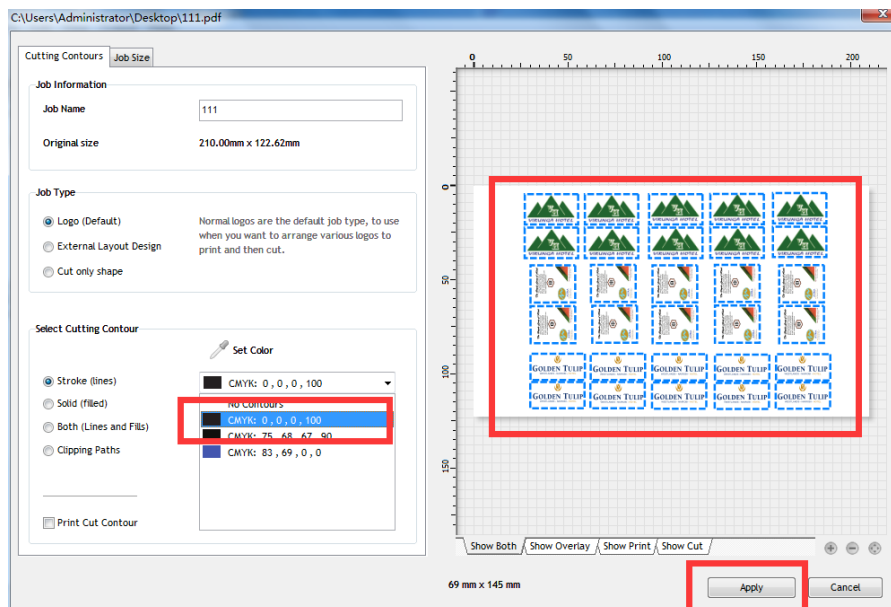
C:\Users\Administrator\Desktop\111.pdf

Cutting Contours | Job Size

Job Information

Job Name 111

Original size 210.00mm x 122.62mm

Job Type

Logo (Default)

External Layout Design

Cut only shape

Normal logos are the default job type, to use when you want to arrange various logos to print and then cut.

Select Cutting Contour

Set Color

Stroke (lines)

Solid (filled)

Both (Lines and Fills)

Clipping Paths

CMYK: 0 , 0 , 0 , 100

No Contours

CMYK: 0 , 0 , 0 , 100

CMYK: 75 , 68 , 67 , 90

CMYK: 83 , 69 , 0 , 0

Print Cut Contour

0 50 100 150 200

0

50

100

150

VIRUNGA HOTEL

GOLDEN TULIP

Show Both | Show Overlay | Show Print | Show Cut

69 mm x 145 mm

Apply

Cancel